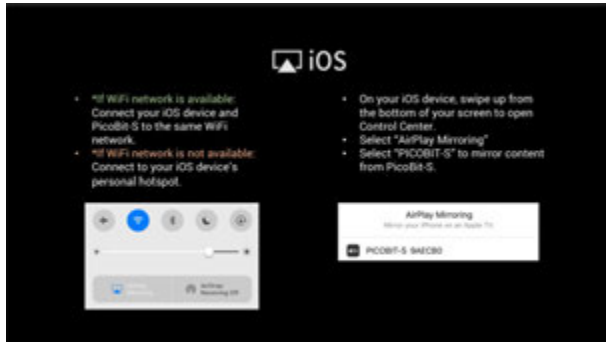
iOS

- *If WiFi network is available: Connect your iOS device and PicoBit-S to the same WiFi network.
- *If WiFi network is not available: Connect to your iOS device's personal hotspot.

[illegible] Mirroring

AirPlay Receiving Off

- On your iOS device, swipe up from the bottom of your screen to open Control Center.
- Select "AirPlay Mirroring"
- Select "PICOBIT-S" to mirror content from PicoBit-S.

AirPlay Mirroring

Mirror your iPhone on an Apple TV

PICOBIT-S 9AECBO